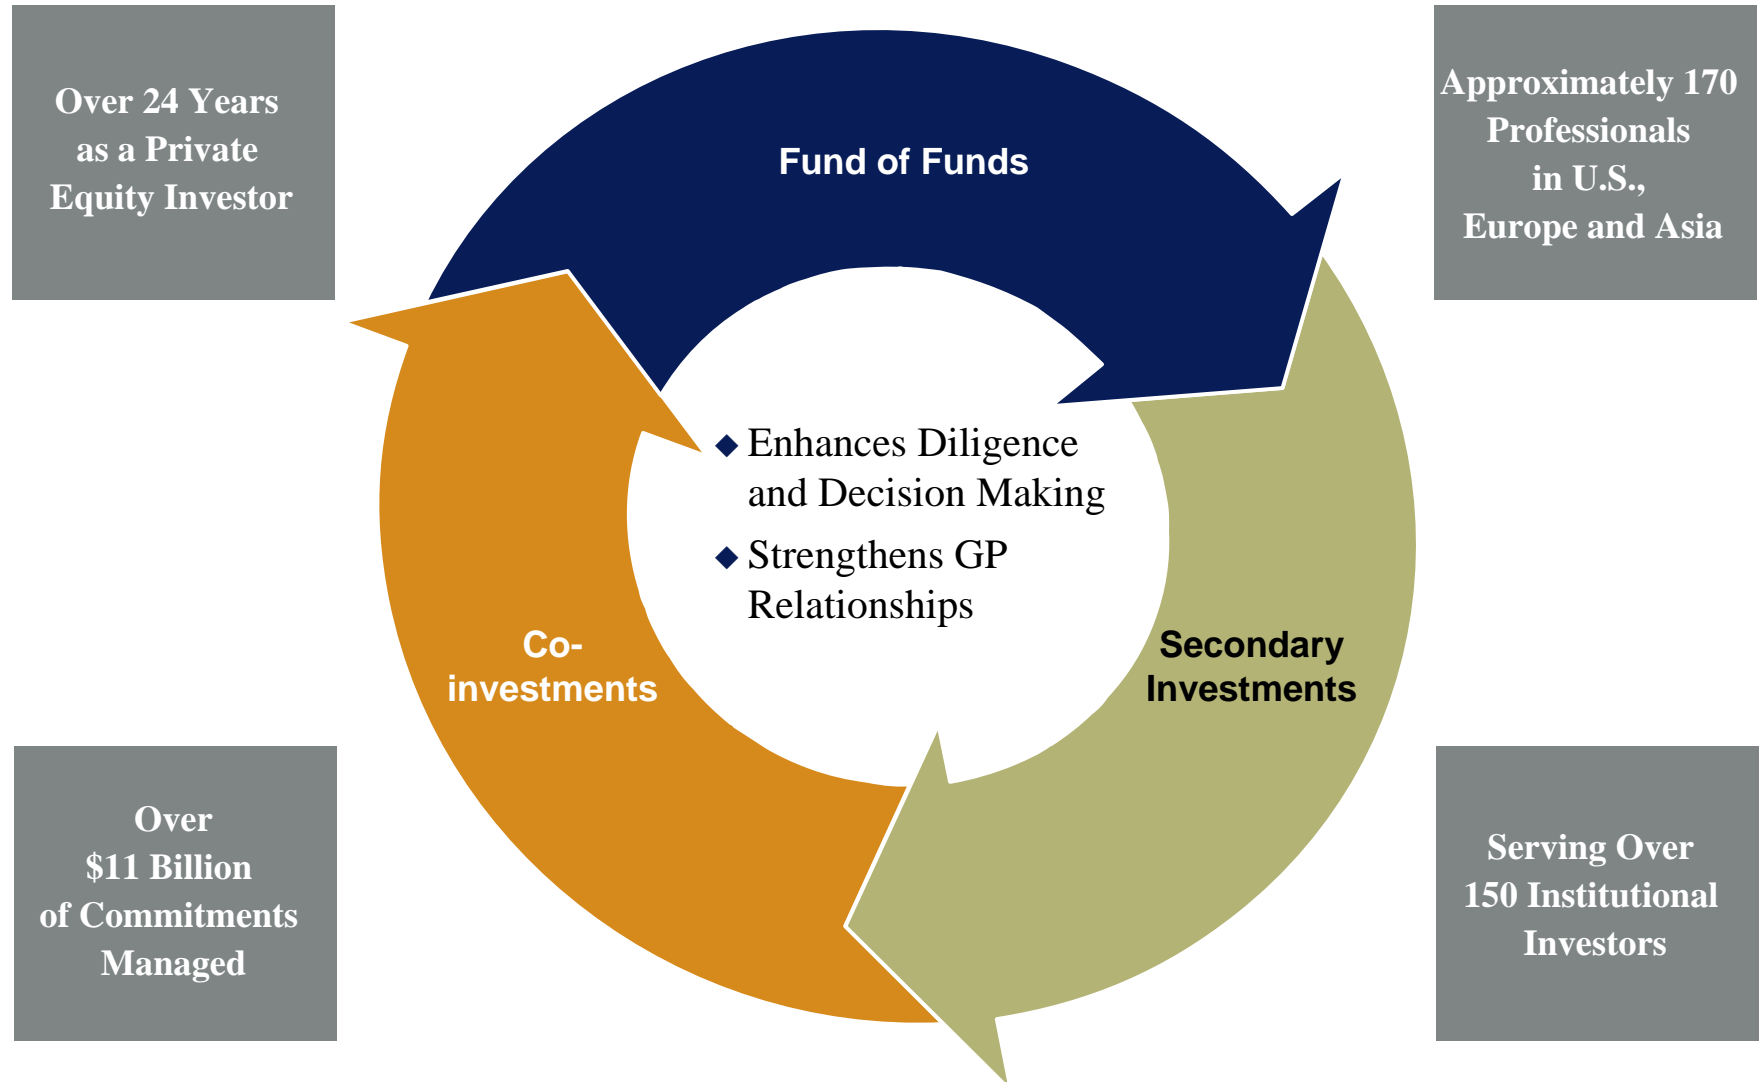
Over 24 Years as a Private Equity Investor

Fund of Funds

Approximately 170 Professionals in U.S., Europe and Asia

◆ Enhances Diligence and Decision Making

◆ Strengthens GP Relationships

Co-investments

Secondary Investments

Over $11 Billion of Commitments Managed

Serving Over 150 Institutional Investors